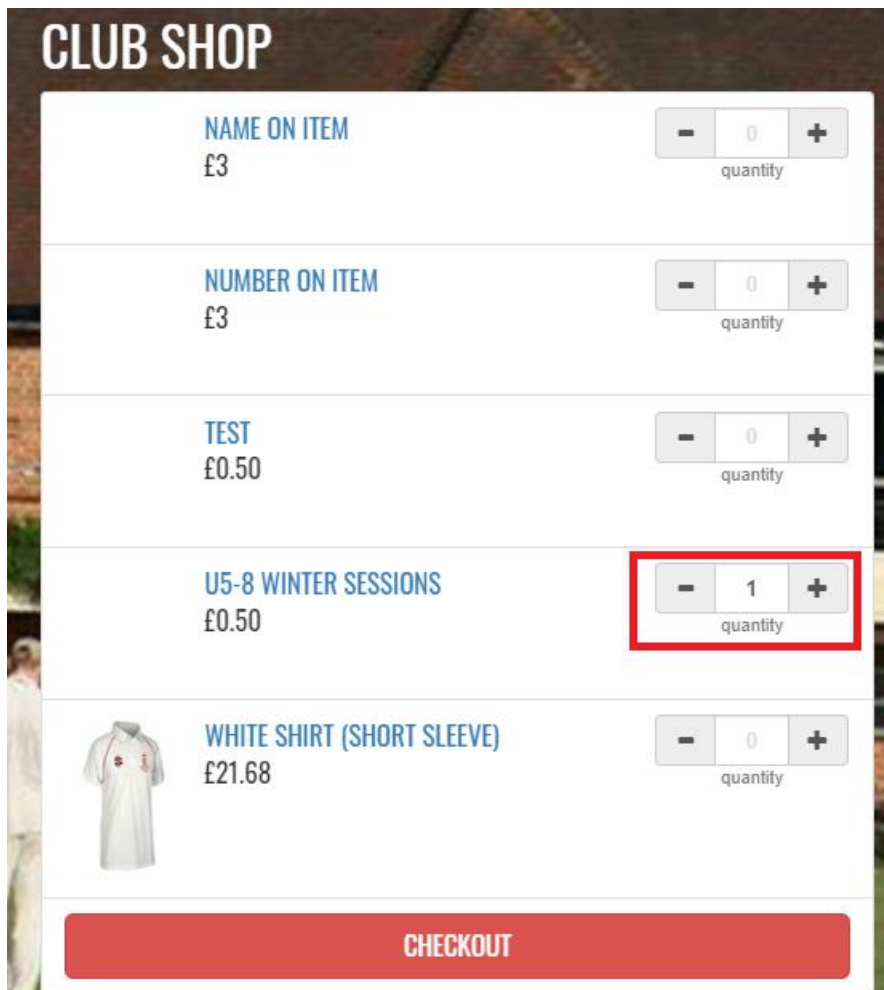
CLUB SHOP

NAME ON ITEM
£3

- 0 +
quantity

NUMBER ON ITEM
£3

- 0 +
quantity

TEST
£0.50

- 0 +
quantity

U5-8 WINTER SESSIONS
£0.50

- 1 +
quantity

WHITE SHIRT (SHORT SLEEVE)
£21.68

- 0 +
quantity

CHECKOUT